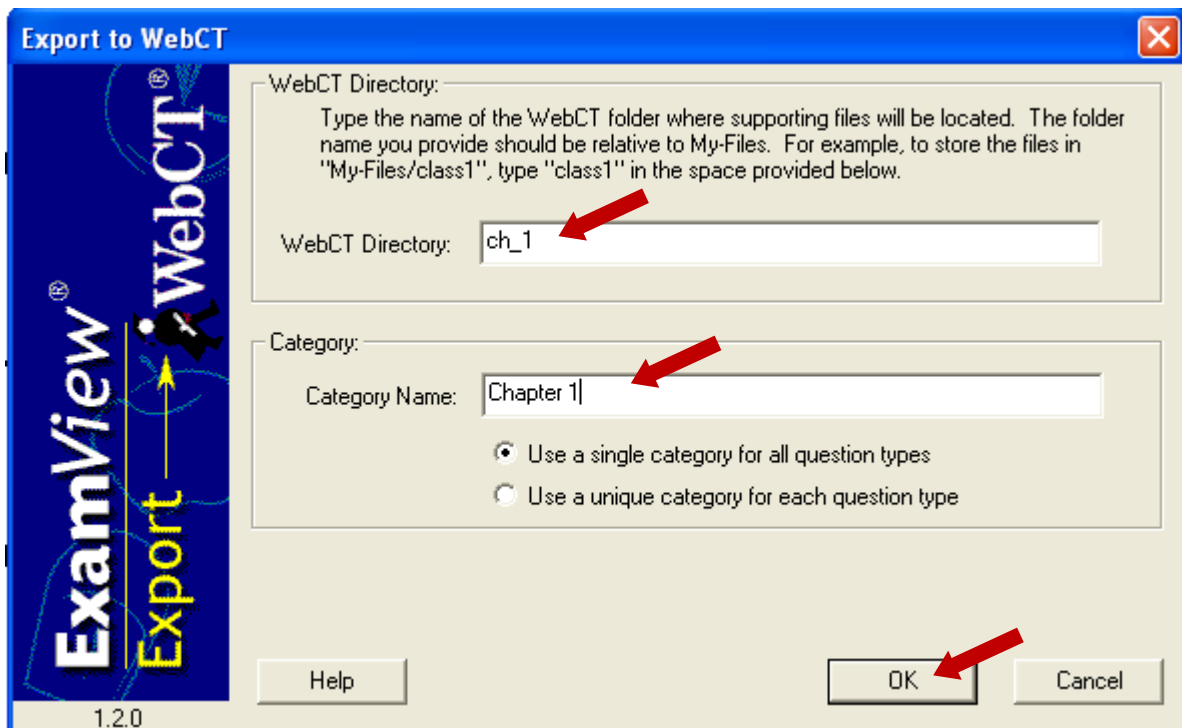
Export to WebCT

ExamView®
Export
WebCT®

1.2.0

WebCT Directory:
Type the name of the WebCT folder where supporting files will be located. The folder name you provide should be relative to My-Files. For example, to store the files in "My-Files/class1", type "class1" in the space provided below.

WebCT Directory: ch_1

Category:
Category Name: Chapter 1

Use a single category for all question types
Use a unique category for each question type

Help
OK
Cancel